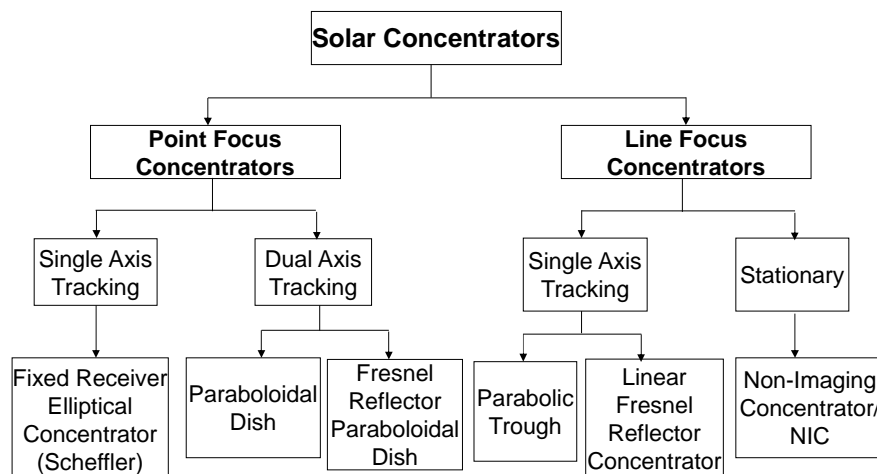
Solar Concentrators

Point Focus Concentrators

Line Focus Concentrators

Single Axis Tracking

Dual Axis Tracking

Single Axis Tracking

Stationary

Fixed Receiver Elliptical Concentrator (Scheffler)

Paraboloidal Dish

Fresnel Reflector Paraboloidal Dish

Parabolic Trough

Linear Fresnel Reflector Concentrator

Non-Imaging Concentrator/ NIC